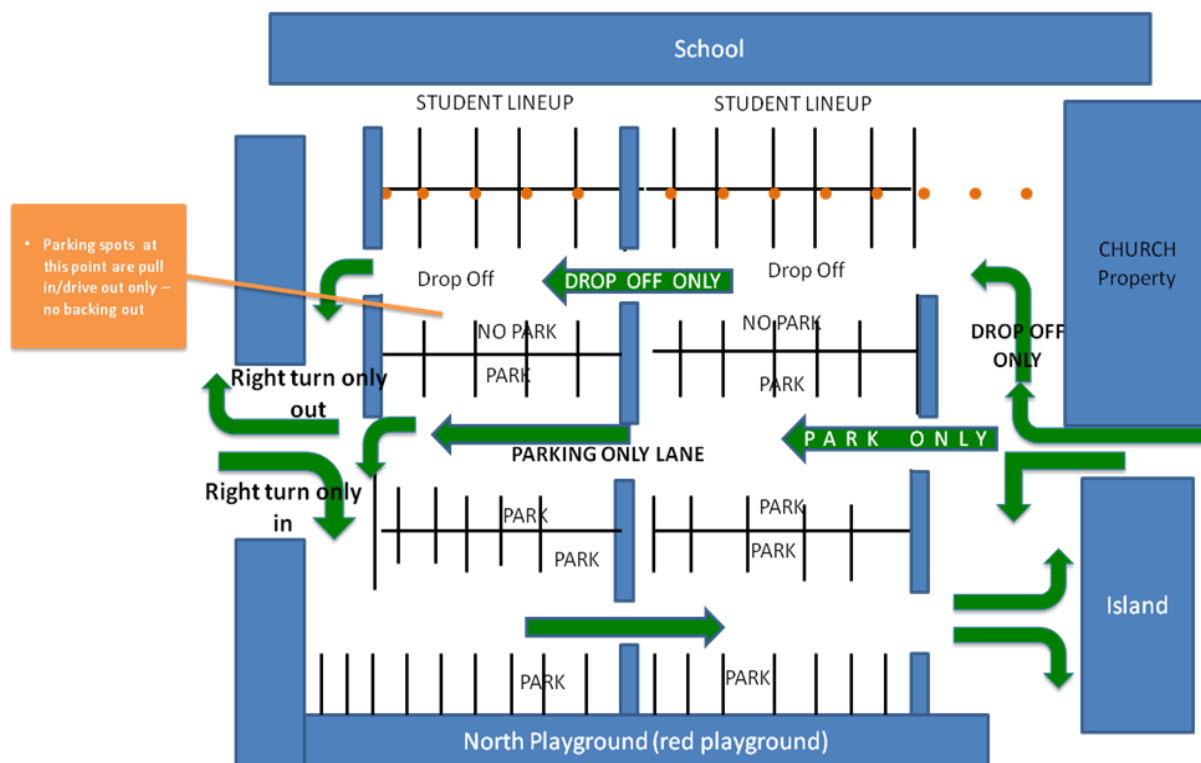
School

STUDENT LINEUP

STUDENT LINEUP

• Parking spots at this point are pull in/drive out only – no backing out

Drop Off

DROP OFF ONLY

Drop Off

CHURCH Property

NO PARK

PARK

NO PARK

PARK

DROP OFF ONLY

Right turn only out

PARKING ONLY LANE

PARK ONLY

Right turn only in

PARK

PARK

PARK

PARK

Island

PARK

PARK

North Playground (red playground)